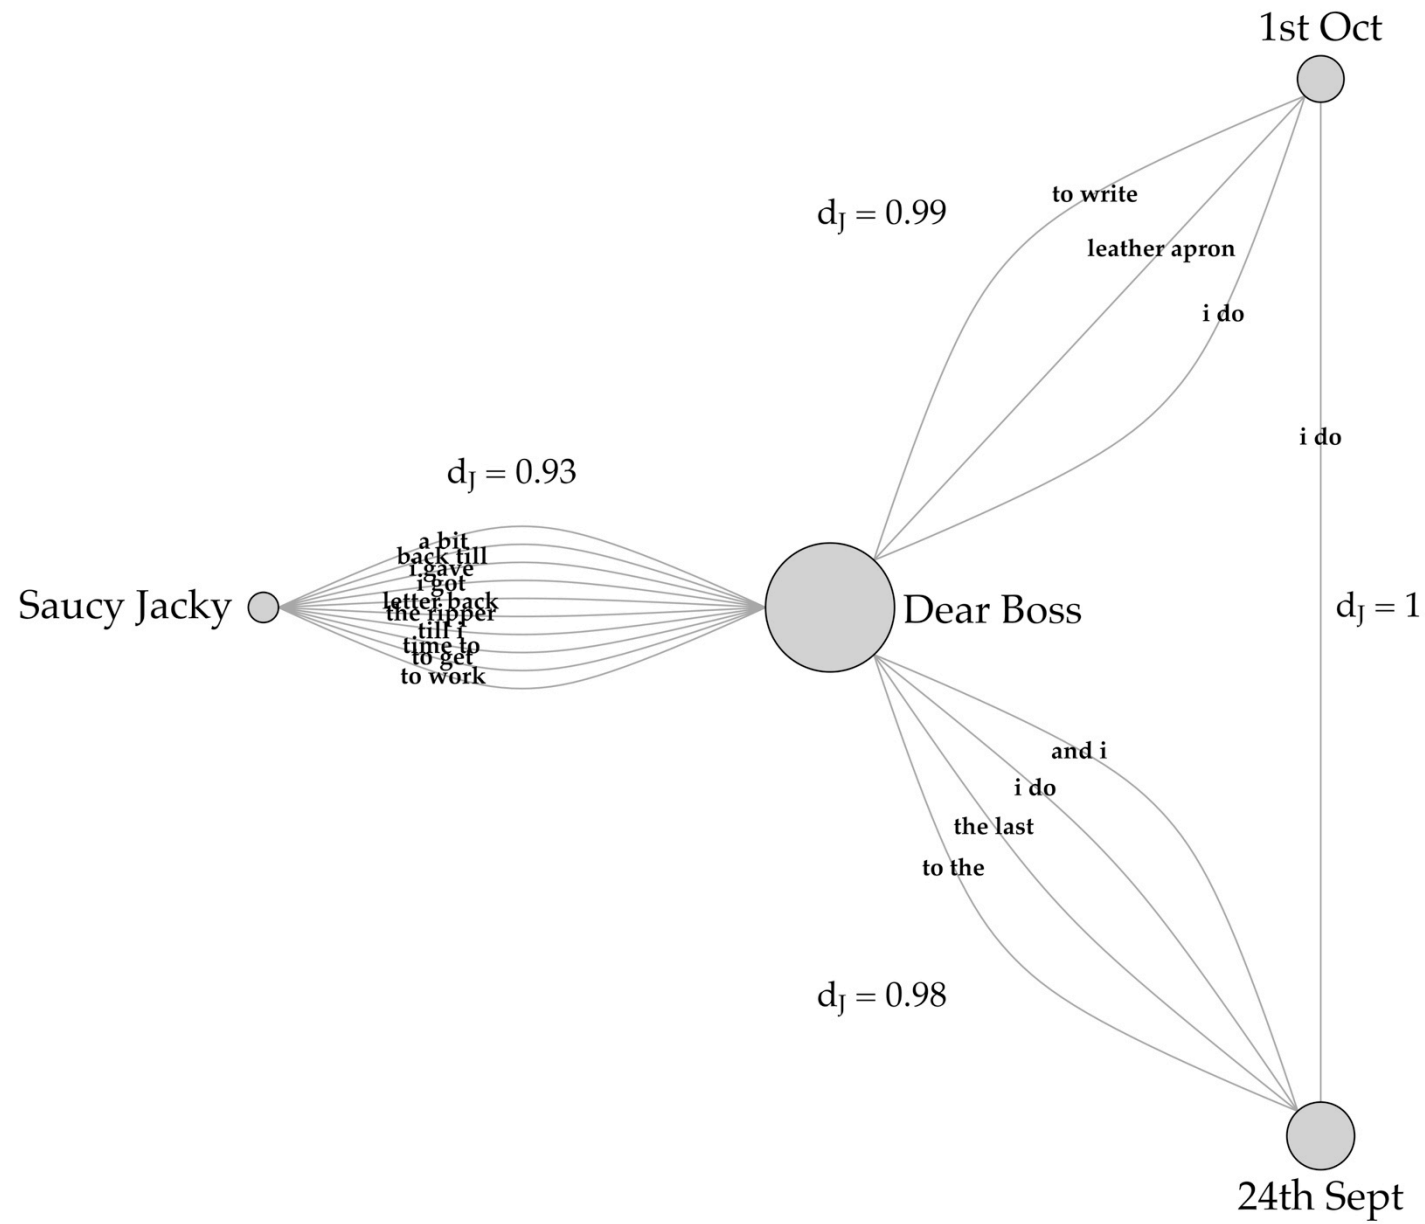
1st Oct

$d_J = 0.99$

to write

leather apron

i do

i do

$d_J = 0.93$

a bit
back till
i gave
i got
letter back
the ripper
till i
time to
to get
to work

Saucy Jacky

Dear Boss

$d_J = 1$

and i

i do

the last

to the

$d_J = 0.98$

24th Sept